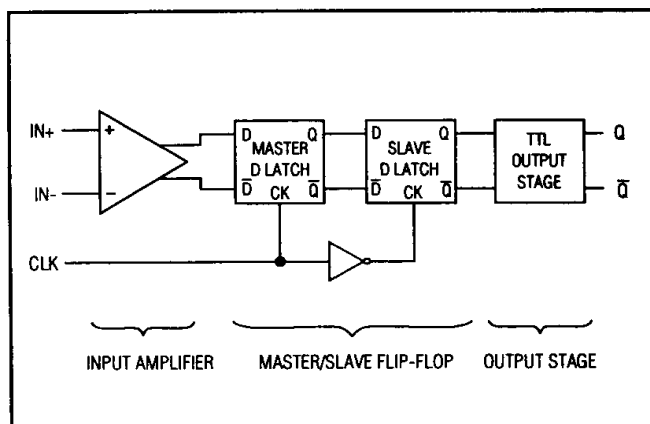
IN+

IN-

+

-

D

MASTER

D LATCH

Q

$\overline{D}$

CK

$\overline{Q}$

D

SLAVE

D LATCH

Q

$\overline{D}$

CK

$\overline{Q}$

TTL OUTPUT STAGE

Q

$\overline{Q}$

CLK

INPUT AMPLIFIER

MASTER/SLAVE FLIP-FLOP

OUTPUT STAGE